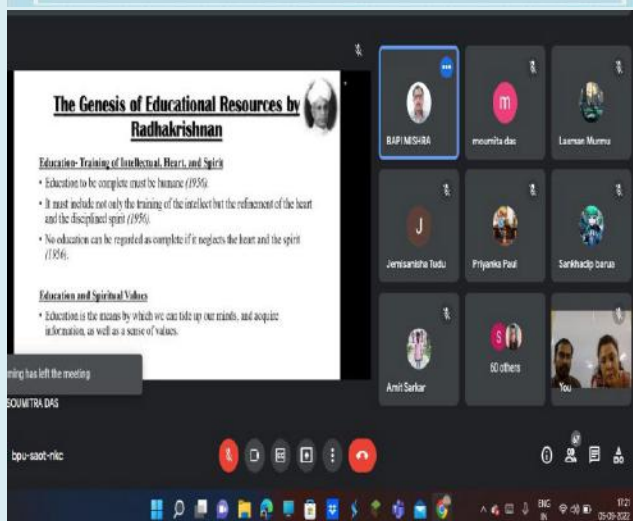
The Genesis of Educational Resources by Radhakrishnan

Education- Training of Intellectual, Heart, and Spirit

• Education to be complete must be humane (1956).

• It must include not only the training of the intellect but the refinement of the heart and the disciplined spirit (1956).

• No education can be regarded as complete if it neglects the heart and the spirit (1956).

Education and Spiritual Values

• Education is the means by which we can tide up our minds, and acquire information, as well as a sense of values.

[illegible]ming has left the meeting

SOUMITRA DAS

BAPI MISHRA

m

moumita das

Laxman Murmu

J

Jemisanisha Tudu

Priyanka Paul

Sankhadip barua

Amit Sarkar

S

60 others

You

bpu-saot-nkc

ENG IN

17:21

05-09-2022